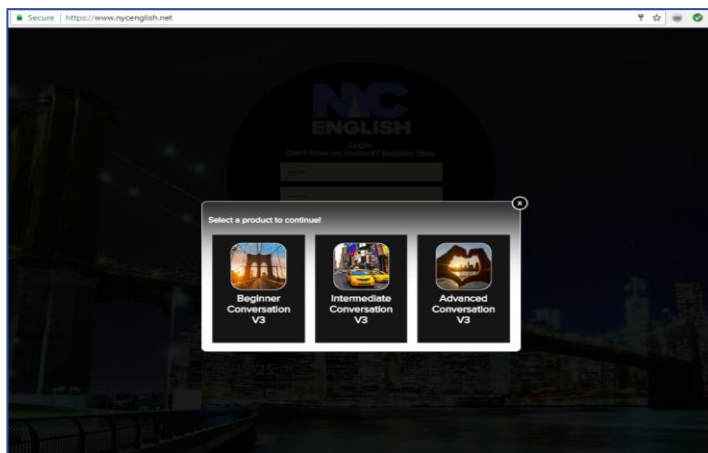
Secure | https://www.nycenglish.net

NYC ENGLISH

Login
Don't have an account? Register Now

Select a product to continue!

Beginner Conversation V3

Intermediate Conversation V3

Advanced Conversation V3